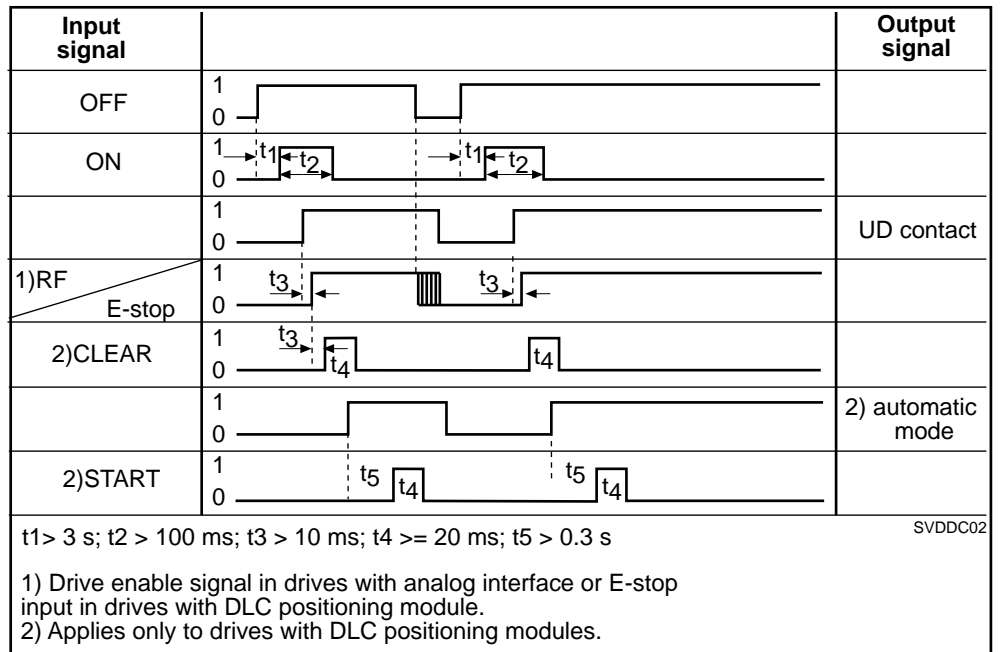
| Input signal | | Output signal |
|---|---|---|
| OFF | 1 0 | |
| ON | 1 0 $t_1$ $t_2$ $t_1$ $t_2$ | |
| | 1 0 | UD contact |
| 1)RF / E-stop | 1 0 $t_3$ $t_3$ | |
| 2)CLEAR | 1 0 $t_3$ $t_4$ $t_4$ | |
| | 1 0 | 2) automatic mode |
| 2)START | 1 0 $t_5$ $t_4$ $t_5$ $t_4$ | |

SVDDC02

t1> 3 s; t2 > 100 ms; t3 > 10 ms; t4 >= 20 ms; t5 > 0.3 s

1) Drive enable signal in drives with analog interface or E-stop input in drives with DLC positioning module.
2) Applies only to drives with DLC positioning modules.